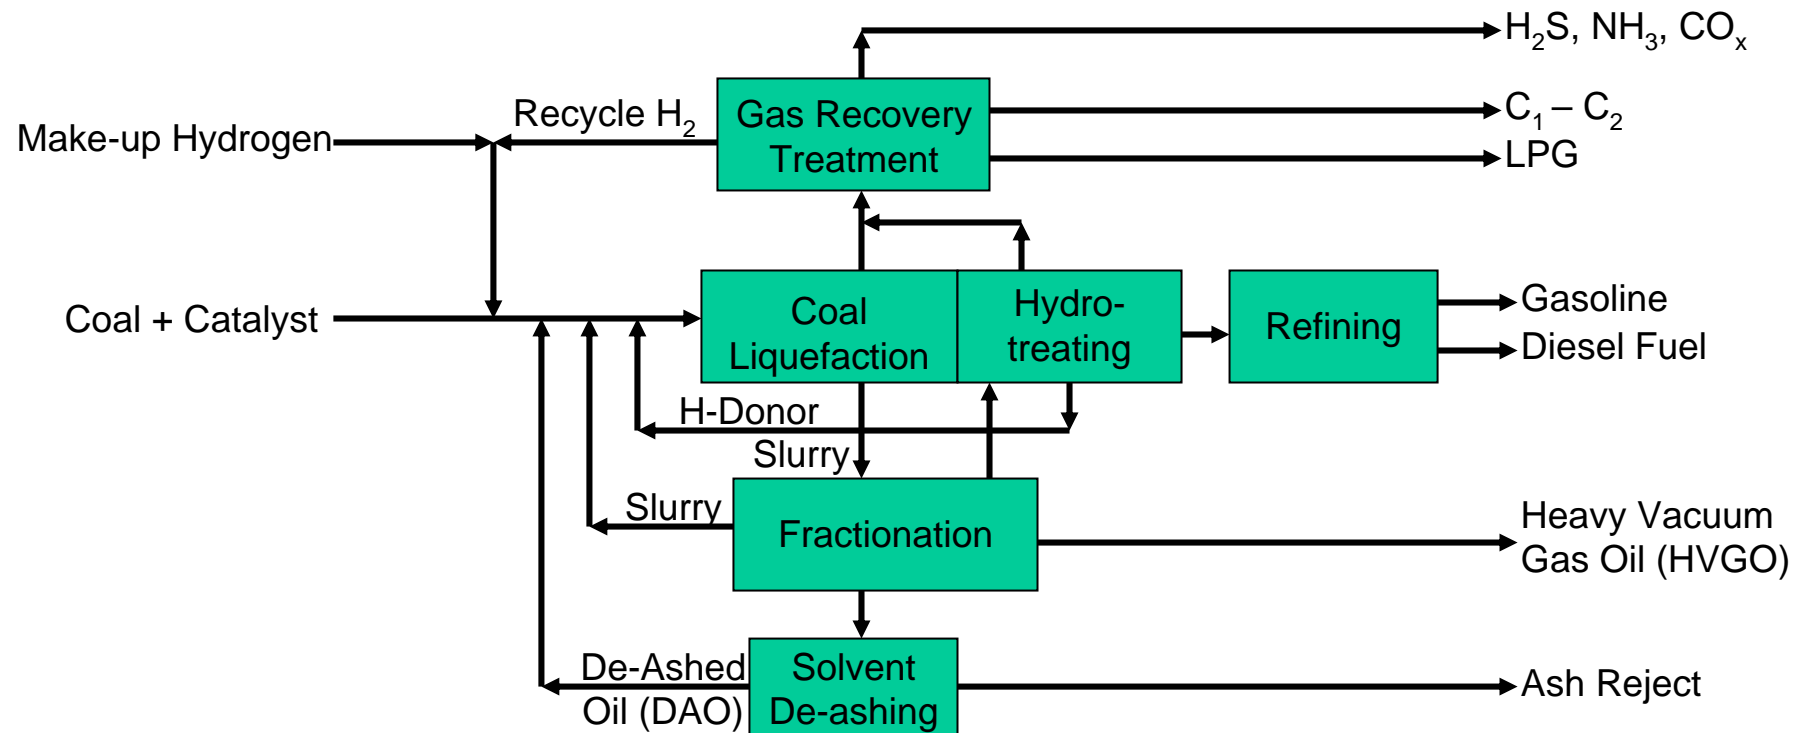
$H_2S$, $NH_3$, $CO_x$

Recycle $H_2$

Gas Recovery Treatment

$C_1 – C_2$

LPG

Make-up Hydrogen

Coal + Catalyst

Coal Liquefaction

Hydrotreating

Refining

Gasoline

Diesel Fuel

H-Donor

Slurry

Slurry

Fractionation

Heavy Vacuum Gas Oil (HVGO)

De-Ashed Oil (DAO)

Solvent De-ashing

Ash Reject